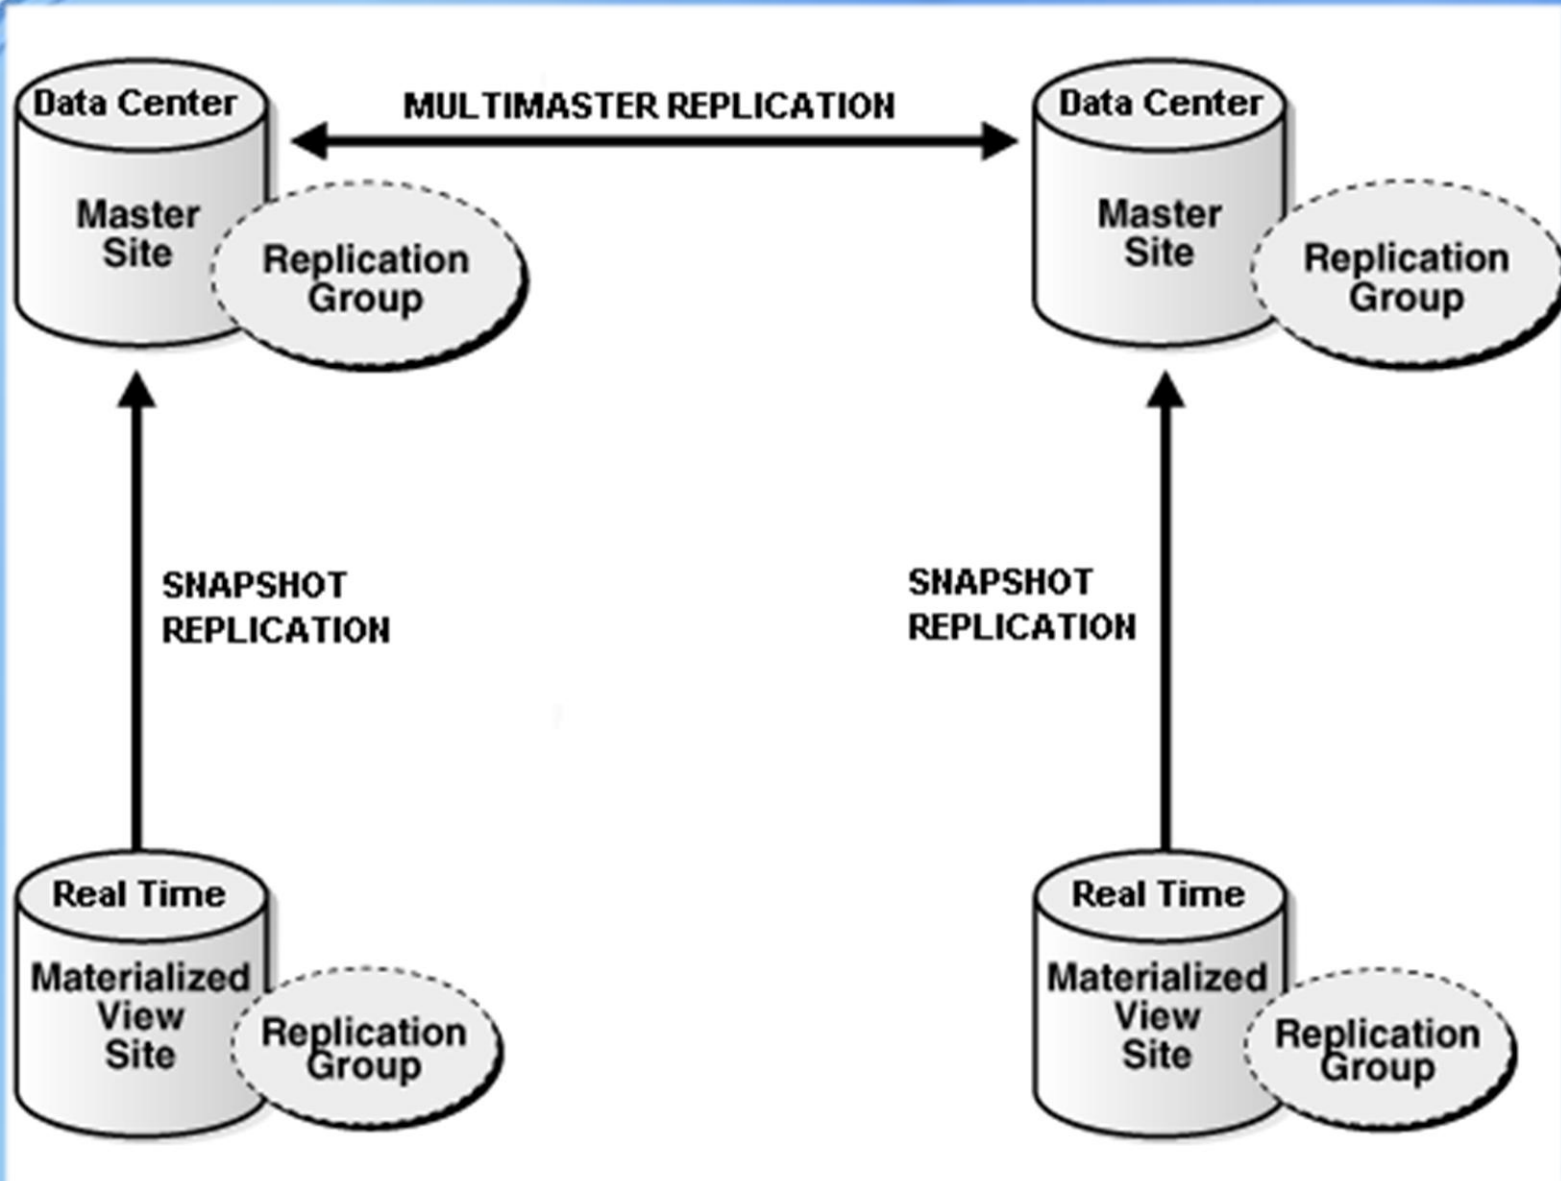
Data Center

Master Site

Replication Group

MULTIMASTER REPLICATION

Data Center

Master Site

Replication Group

SNAPSHOT REPLICATION

SNAPSHOT REPLICATION

Real Time

Materialized View Site

Replication Group

Real Time

Materialized View Site

Replication Group